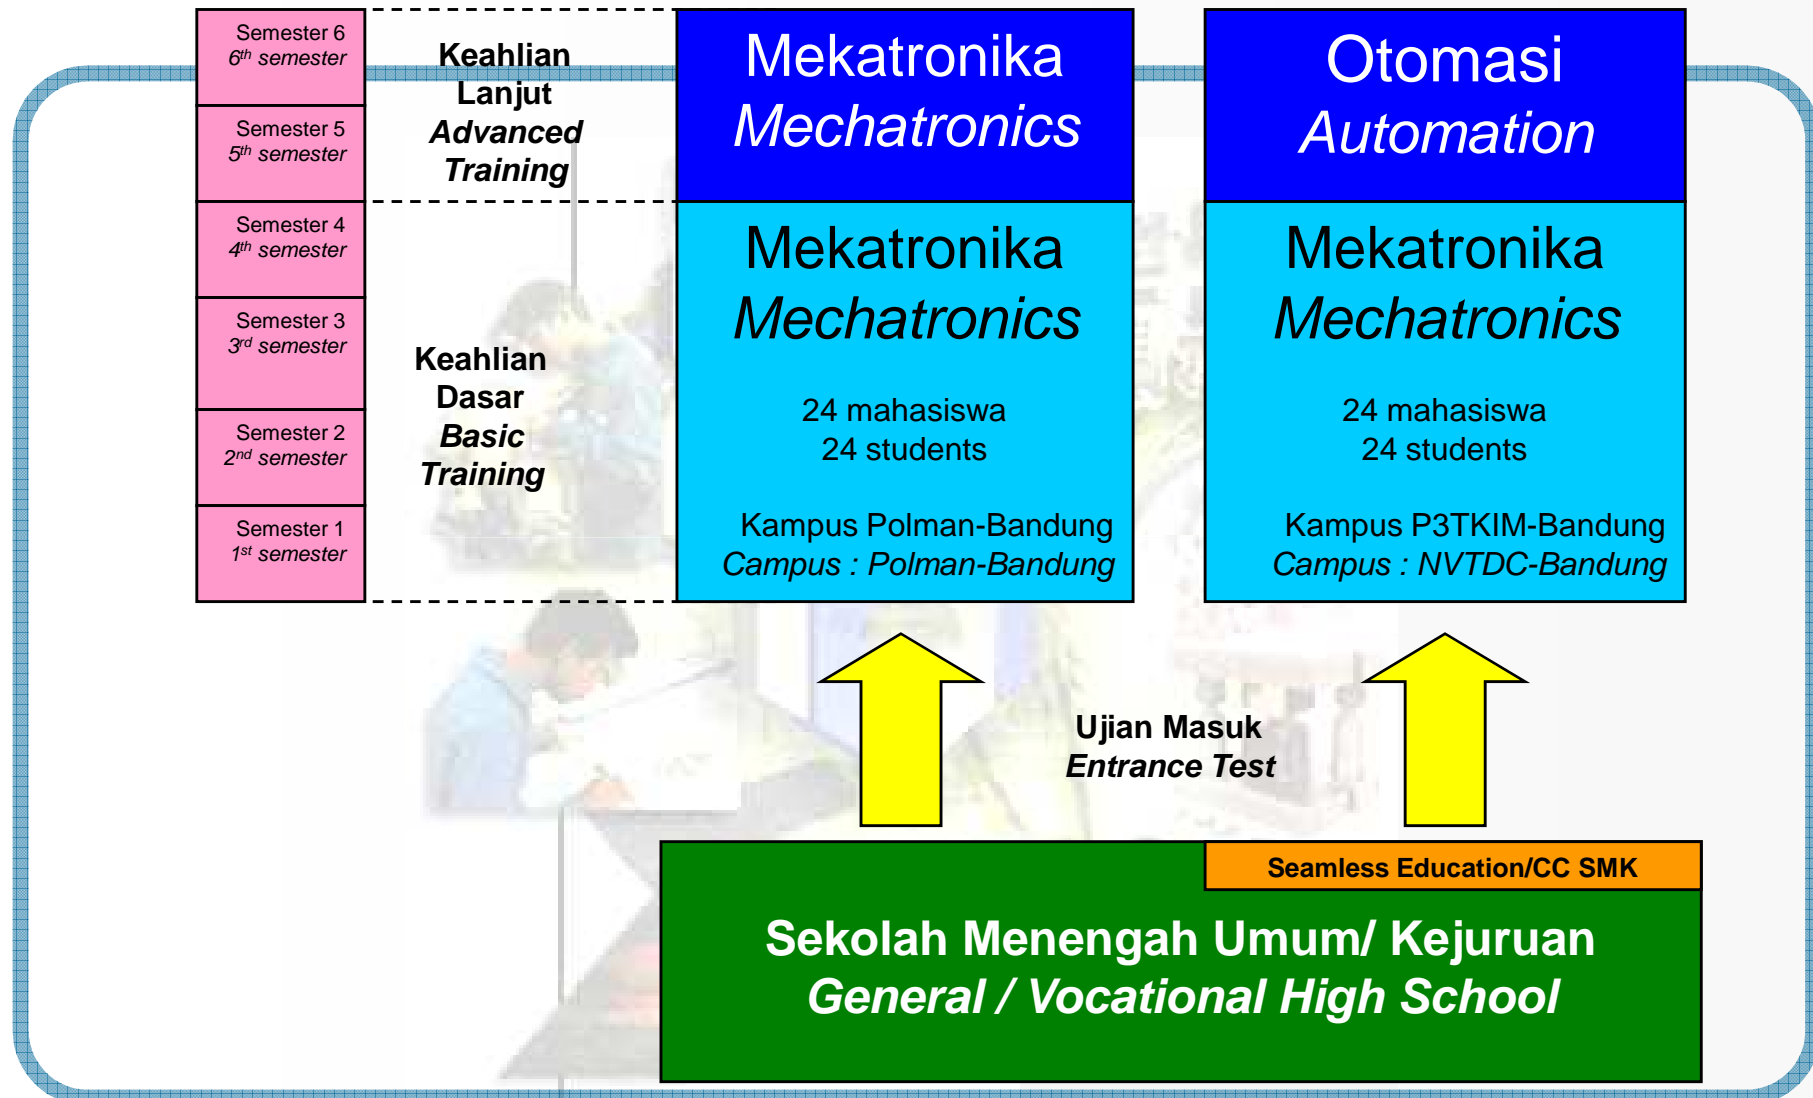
Semester 6
$6^{th}$ semester

Semester 5
$5^{th}$ semester

Semester 4
$4^{th}$ semester

Semester 3
$3^{rd}$ semester

Semester 2
$2^{nd}$ semester

Semester 1
$1^{st}$ semester

Keahlian Lanjut
Advanced Training

Keahlian Dasar
Basic Training

Mekatronika
Mechatronics

Otomasi
Automation

Mekatronika
Mechatronics

24 mahasiswa
24 students

Kampus Polman-Bandung
Campus : Polman-Bandung

Mekatronika
Mechatronics

24 mahasiswa
24 students

Kampus P3TKIM-Bandung
Campus : NVTDC-Bandung

Ujian Masuk
Entrance Test

Seamless Education/CC SMK

Sekolah Menengah Umum/ Kejuruan
General / Vocational High School